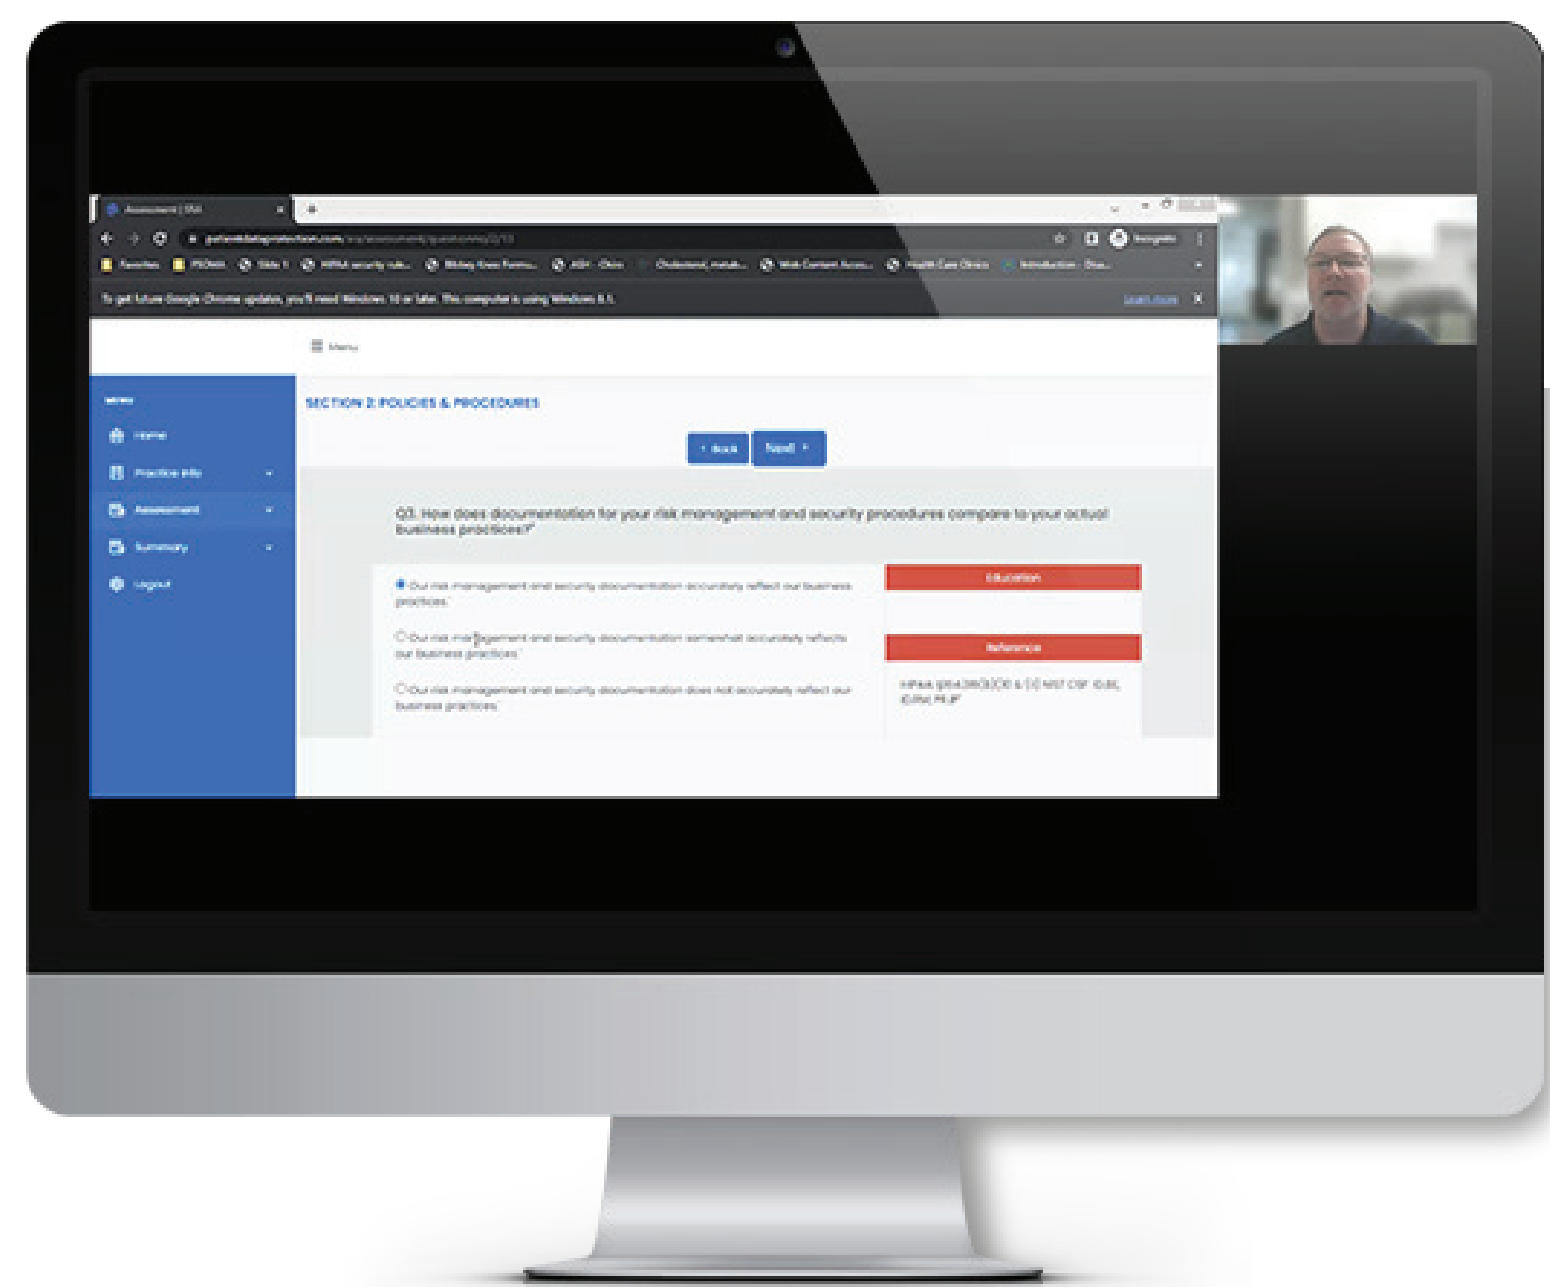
Assessment | SRA

patientdataprotection.com/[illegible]

Favorites PROMIS Slide 1 HIPAA security rule... Mining Knee Forma... ASH - Ohio Cholesterol, metab... Web Content Acce... Health Care Clinic Introduction - Dia...

To get future Google Chrome updates, you'll need Windows 10 or later. This computer is using Windows 8.1. Learn more

Menu

MENU

Home

Practice Info

Assessment

Summary

Logout

SECTION 2: POLICIES & PROCEDURES

‹ Back

Next ›

Q3. How does documentation for your risk management and security procedures compare to your actual business practices?*

Our risk management and security documentation accurately reflect our business practices.

Our risk management and security documentation somewhat accurately reflects our business practices.

Our risk management and security documentation does not accurately reflect our business practices.

Education

Reference

HIPAA: §164.316(b)(2)(i) & (iii) NIST CSF: ID.BE, ID.RM, PR.IP